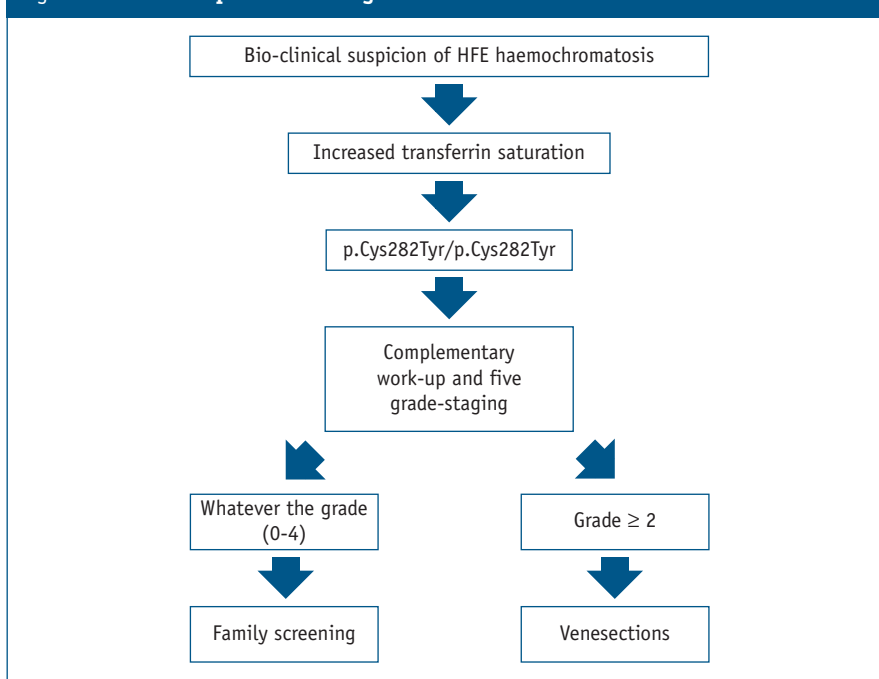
Bio-clinical suspicion of HFE haemochromatosis

Increased transferrin saturation

p.Cys282Tyr/p.Cys282Tyr

Complementary work-up and five grade-staging

Whatever the grade (0-4)

Grade $\geq 2$

Family screening

Venesections